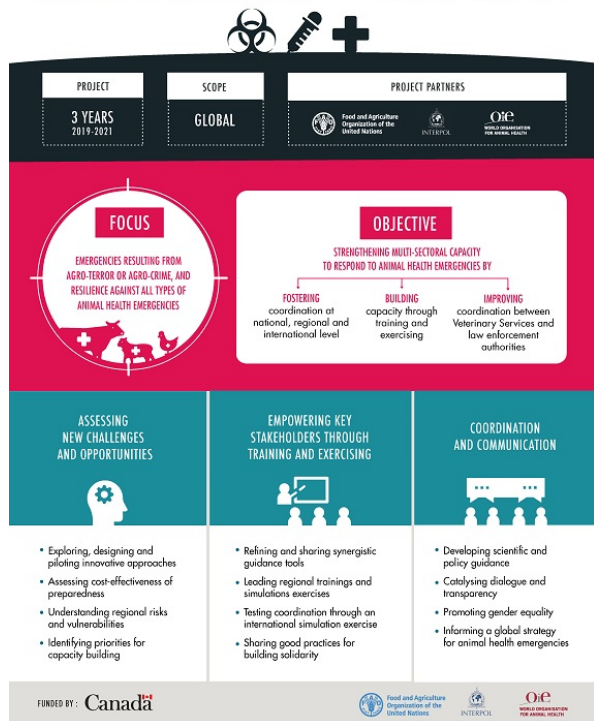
PROJECT
3 YEARS
2019-2021

SCOPE
GLOBAL

PROJECT PARTNERS
Food and Agriculture Organization of the United Nations
INTERPOL
OIE WORLD ORGANISATION FOR ANIMAL HEALTH

FOCUS
EMERGENCIES RESULTING FROM AGRO-TERROR OR AGRO-CRIME, AND RESILIENCE AGAINST ALL TYPES OF ANIMAL HEALTH EMERGENCIES

OBJECTIVE
STRENGTHENING MULTI-SECTORAL CAPACITY TO RESPOND TO ANIMAL HEALTH EMERGENCIES BY

FOSTERING
coordination at national, regional and international level

BUILDING
capacity through training and exercising

IMPROVING
coordination between Veterinary Services and law enforcement authorities

ASSESSING NEW CHALLENGES AND OPPORTUNITIES

- Exploring, designing and piloting innovative approaches
- Assessing cost-effectiveness of preparedness
- Understanding regional risks and vulnerabilities
- Identifying priorities for capacity building

EMPOWERING KEY STAKEHOLDERS THROUGH TRAINING AND EXERCISING

- Refining and sharing synergistic guidance tools
- Leading regional trainings and simulations exercises
- Testing coordination through an international simulation exercise
- Sharing good practices for building solidarity

COORDINATION AND COMMUNICATION

- Developing scientific and policy guidance
- Catalysing dialogue and transparency
- Promoting gender equality
- Informing a global strategy for animal health emergencies

FUNDED BY: Canada

Food and Agriculture Organization of the United Nations
INTERPOL
OIE WORLD ORGANISATION FOR ANIMAL HEALTH